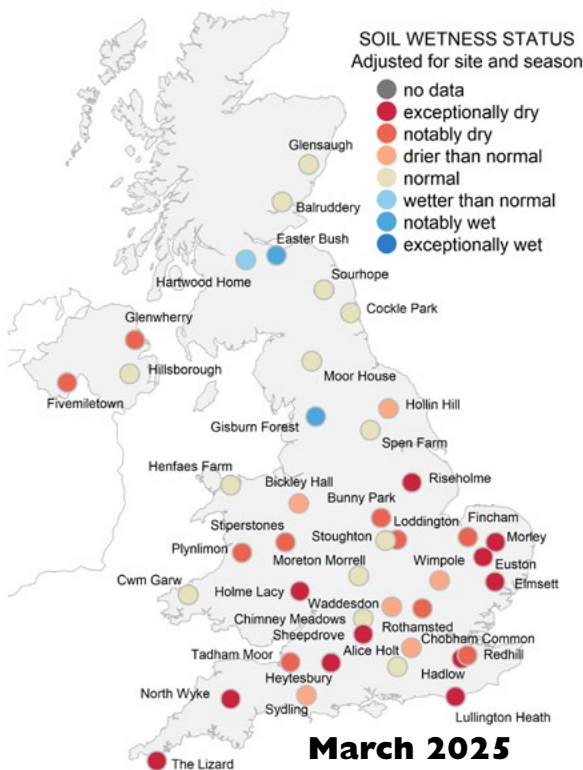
SOIL WETNESS STATUS
Adjusted for site and season

no data
exceptionally dry
notably dry
drier than normal
normal
wetter than normal
notably wet
exceptionally wet

Glensaugh
Balruddery
Easter Bush
Hartwood Home
Sourhope
Cockle Park
Glenwherry
Hillsborough
Fivemiletown
Moor House
Hollin Hill
Gisburn Forest
Spen Farm
Henfaes Farm
Bickley Hall
Riseholme
Bunny Park
Loddington
Fincham
Morley
Stiperstones
Stoughton
Euston
Plynlimon
Moreton Morrell
Wimpole
Elmsett
Cwm Garw
Holme Lacy
Waddesdon
Chimney Meadows
Rothamsted
Sheepdrove
Chobham Common
Redhill
Tadham Moor
Alice Holt
Heytesbury
Hadlow
North Wyke
Sydling
Lullington Heath
The Lizard

March 2025